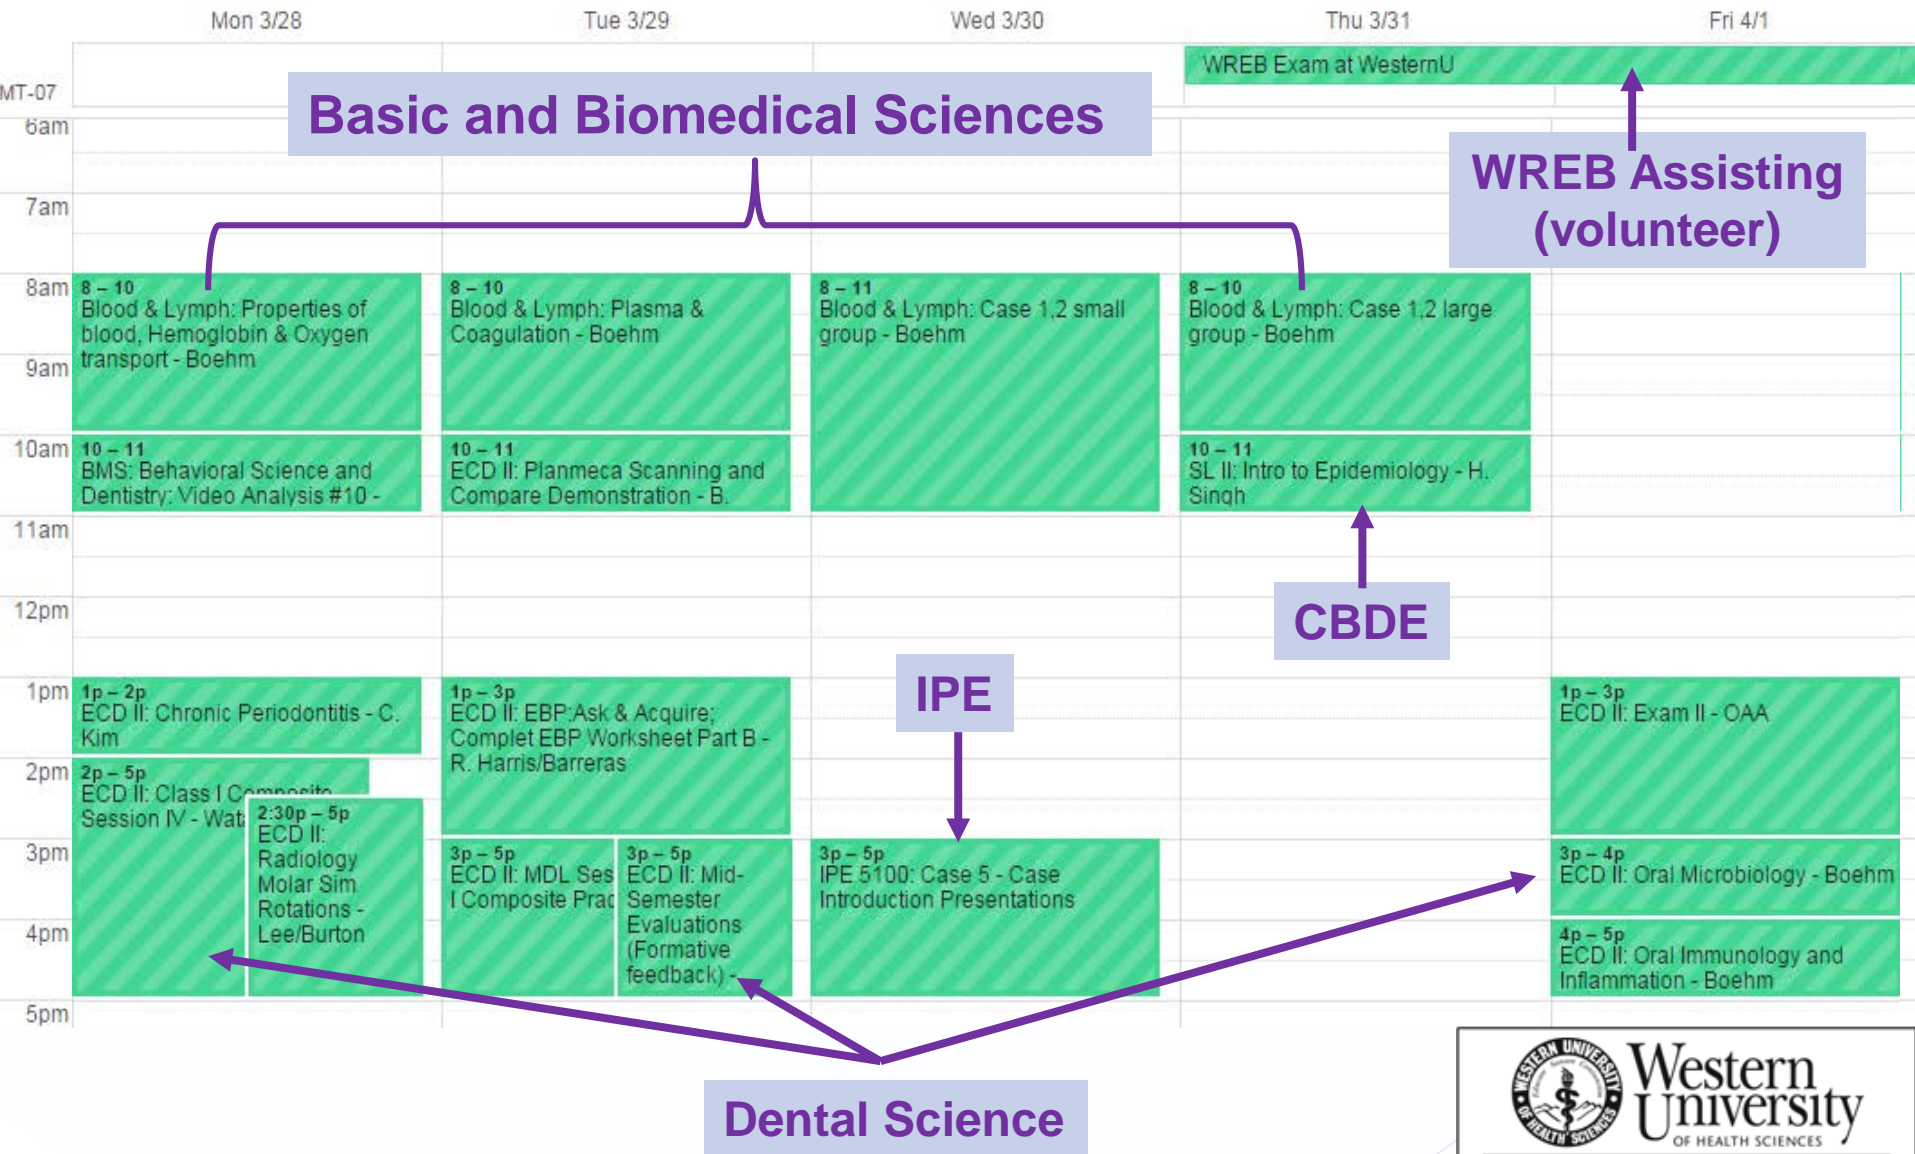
Mon 3/28
Tue 3/29
Wed 3/30
Thu 3/31
Fri 4/1

MT-07

WREB Exam at WesternU

Basic and Biomedical Sciences

WREB Assisting (volunteer)

6am
7am
8am
9am
10am
11am
12pm
1pm
2pm
3pm
4pm
5pm

8 – 10
Blood & Lymph: Properties of blood, Hemoglobin & Oxygen transport - Boehm

8 – 10
Blood & Lymph: Plasma & Coagulation - Boehm

8 – 11
Blood & Lymph: Case 1,2 small group - Boehm

8 – 10
Blood & Lymph: Case 1,2 large group - Boehm

10 – 11
BMS: Behavioral Science and Dentistry: Video Analysis #10 -

10 – 11
ECD II: Planmeca Scanning and Compare Demonstration - B.

10 – 11
SL II: Intro to Epidemiology - H. Singh

CBDE

IPE

1p – 2p
ECD II: Chronic Periodontitis - C. Kim

2p – 5p
ECD II: Class I Composite Session IV - Wat

2:30p – 5p
ECD II: Radiology Molar Sim Rotations - Lee/Burton

1p – 3p
ECD II: EBP:Ask & Acquire; Complet EBP Worksheet Part B - R. Harris/Barreras

3p – 5p
ECD II: MDL Ses I Composite Prac

3p – 5p
ECD II: Mid-Semester Evaluations (Formative feedback) -

3p – 5p
IPE 5100: Case 5 - Case Introduction Presentations

1p – 3p
ECD II: Exam II - OAA

3p – 4p
ECD II: Oral Microbiology - Boehm

4p – 5p
ECD II: Oral Immunology and Inflammation - Boehm

Dental Science

WESTERN UNIVERSITY OF HEALTH SCIENCES
Western University
OF HEALTH SCIENCES